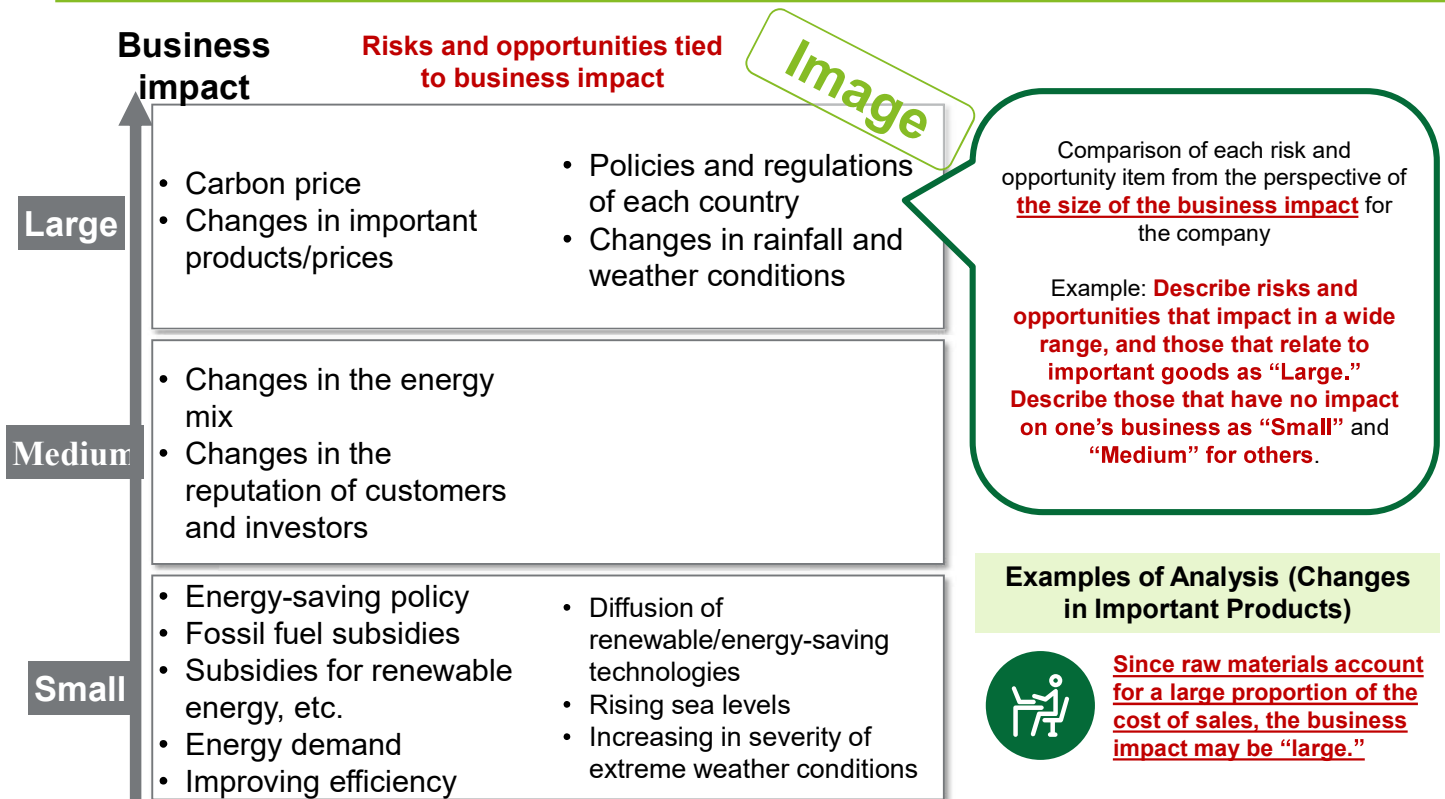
Business impact

Risks and opportunities tied to business impact

Image

Large

• Carbon price
• Changes in important products/prices

• Policies and regulations of each country
• Changes in rainfall and weather conditions

Medium

• Changes in the energy mix
• Changes in the reputation of customers and investors

Small

• Energy-saving policy
• Fossil fuel subsidies
• Subsidies for renewable energy, etc.
• Energy demand
• Improving efficiency

• Diffusion of renewable/energy-saving technologies
• Rising sea levels
• Increasing in severity of extreme weather conditions

Comparison of each risk and opportunity item from the perspective of the size of the business impact for the company

Example: Describe risks and opportunities that impact in a wide range, and those that relate to important goods as "Large." Describe those that have no impact on one's business as "Small" and "Medium" for others.

Examples of Analysis (Changes in Important Products)

Since raw materials account for a large proportion of the cost of sales, the business impact may be "large."